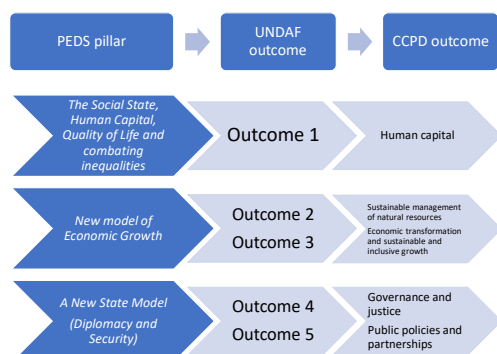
PEDS pillar

UNDAF outcome

CCPD outcome

The Social State, Human Capital, Quality of Life and combating inequalities

Outcome 1

Human capital

New model of Economic Growth

Outcome 2

Outcome 3

Sustainable management of natural resources

Economic transformation and sustainable and inclusive growth

A New State Model (Diplomacy and Security)

Outcome 4

Outcome 5

Governance and justice

Public policies and partnerships